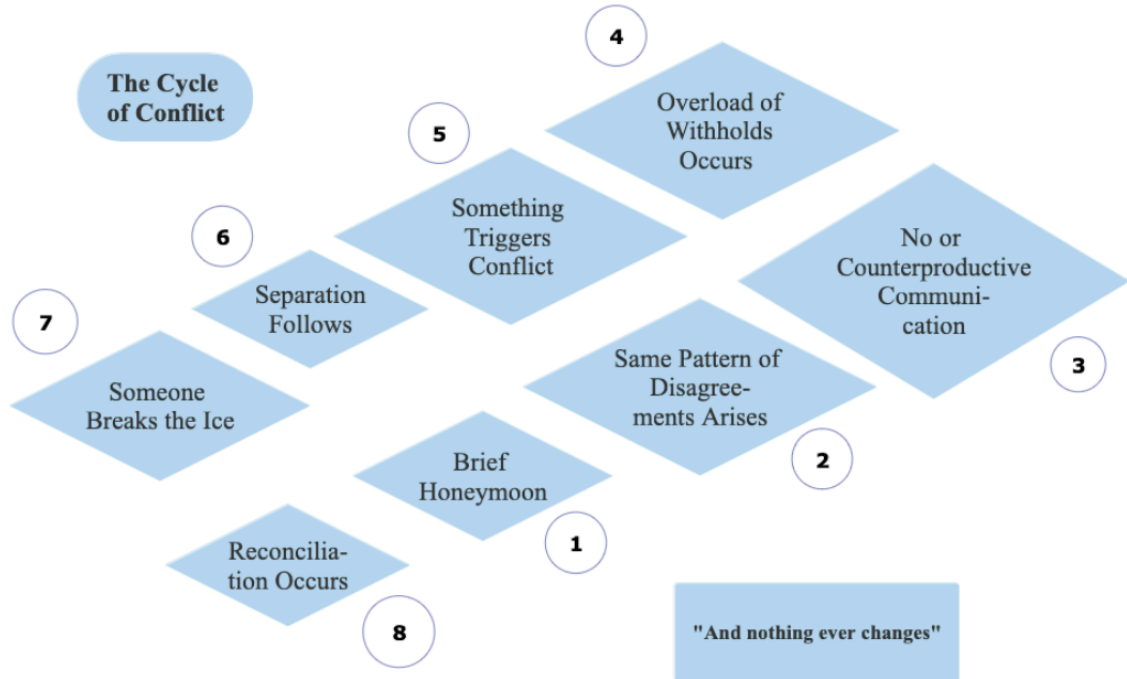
The Cycle of Conflict

4

Overload of Withholds Occurs

5

Something Triggers Conflict

6

Separation Follows

No or Counterproductive Communication

7

3

Someone Breaks the Ice

Same Pattern of Disagreements Arises

2

Brief Honeymoon

1

Reconciliation Occurs

8

"And nothing ever changes"